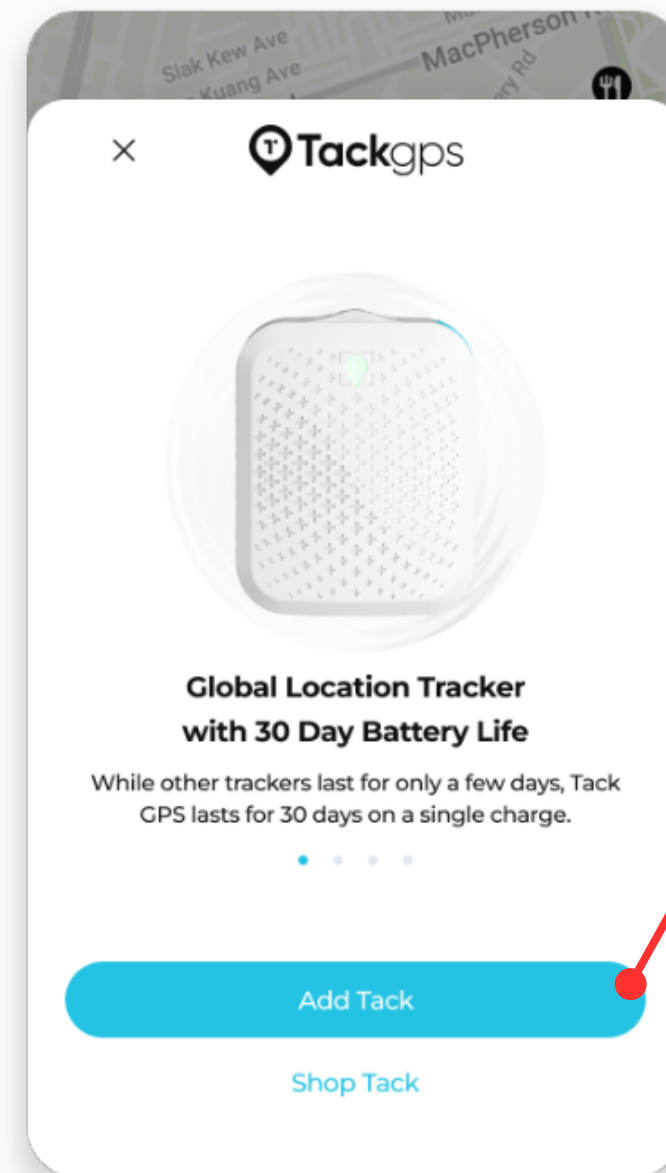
Siak Kew Ave
Kuang Ave
MacPherson Rd
ry Rd

×

Tackgps

Global Location Tracker with 30 Day Battery Life

While other trackers last for only a few days, Tack GPS lasts for 30 days on a single charge.

Add Tack

Shop Tack